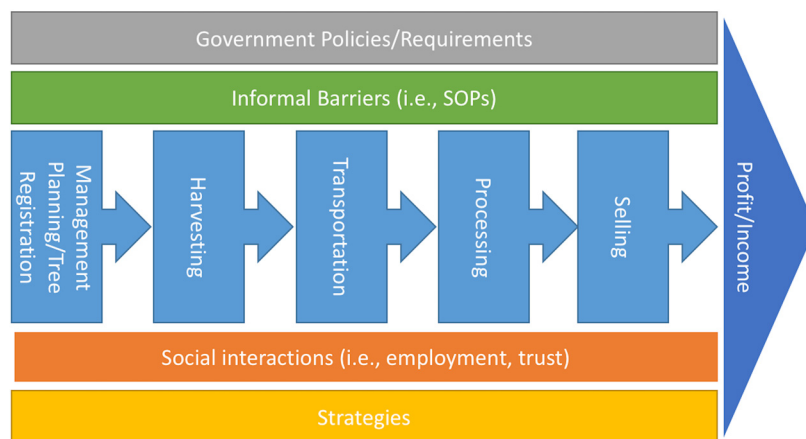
Government Policies/Requirements

Informal Barriers (i.e., SOPs)

Management Planning/Tree Registration

Harvesting

Transportation

Processing

Selling

Profit/Income

Social interactions (i.e., employment, trust)

Strategies